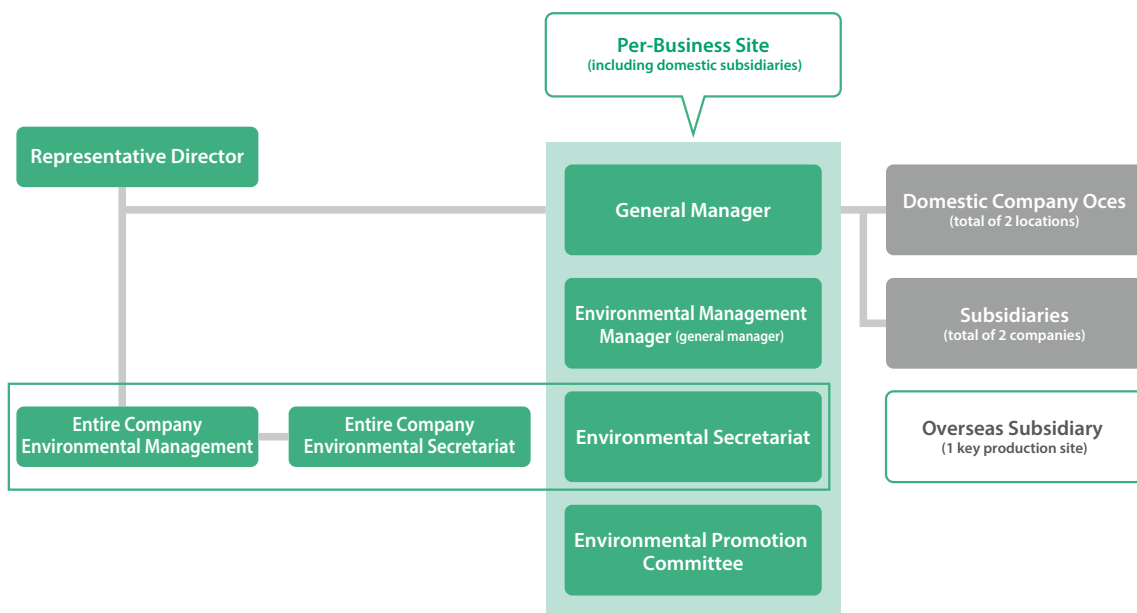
Per-Business Site
(including domestic subsidiaries)

Representative Director

General Manager

Domestic Company Oces
(total of 2 locations)

Environmental Management Manager (general manager)

Subsidiaries
(total of 2 companies)

Entire Company Environmental Management

Entire Company Environmental Secretariat

Environmental Secretariat

Overseas Subsidiary
(1 key production site)

Environmental Promotion Committee